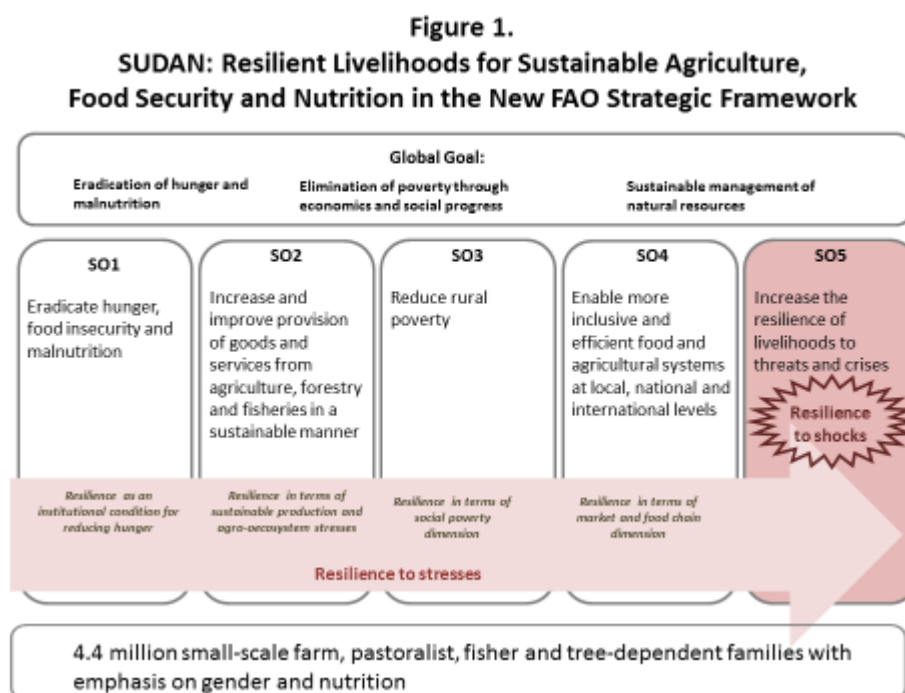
Figure 1.
SUDAN: Resilient Livelihoods for Sustainable Agriculture, Food Security and Nutrition in the New FAO Strategic Framework

Global Goal:

Eradication of hunger and malnutrition

Elimination of poverty through economics and social progress

Sustainable management of natural resources

SO1
Eradicate hunger, food insecurity and malnutrition

SO2
Increase and improve provision of goods and services from agriculture, forestry and fisheries in a sustainable manner

SO3
Reduce rural poverty

SO4
Enable more inclusive and efficient food and agricultural systems at local, national and international levels

SO5
Increase the resilience of livelihoods to threats and crises

Resilience to shocks

Resilience as an institutional condition for reducing hunger

Resilience in terms of sustainable production and agro-ecosystem stresses

Resilience in terms of social poverty dimension

Resilience in terms of market and food chain dimension

Resilience to stresses

4.4 million small-scale farm, pastoralist, fisher and tree-dependent families with emphasis on gender and nutrition